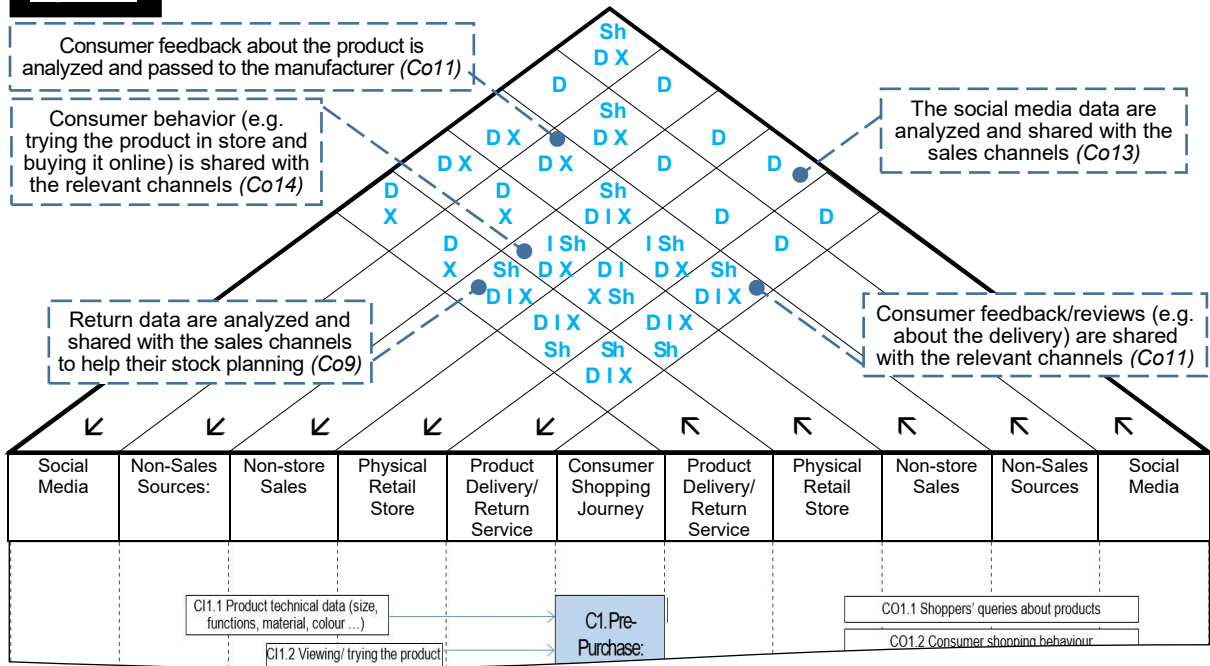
Consumer feedback about the product is analyzed and passed to the manufacturer (Co11)

Consumer behavior (e.g. trying the product in store and buying it online) is shared with the relevant channels (Co14)

The social media data are analyzed and shared with the sales channels (Co13)

Return data are analyzed and shared with the sales channels to help their stock planning (Co9)

Consumer feedback/reviews (e.g. about the delivery) are shared with the relevant channels (Co11)

Sh
D X
D
D
D X
Sh
D X
D
D X
D X
D
D
D
X
D
X
Sh
D I X
D
D
D
X
I Sh
D X
I Sh
D X
D
Sh
D I X
D I
X Sh
Sh
D I X
D I X
Sh
Sh
D I X
D I X
Sh

↙ ↙ ↙ ↙ ↙ ↖ ↖ ↖ ↖ ↖

| Social Media | Non-Sales Sources: | Non-store Sales | Physical Retail Store | Product Delivery/ Return Service | Consumer Shopping Journey | Product Delivery/ Return Service | Physical Retail Store | Non-store Sales | Non-Sales Sources | Social Media |
|---|---|---|---|---|---|---|---|---|---|---|

CI1.1 Product technical data (size, functions, material, colour ...)

CI1.2 Viewing/ trying the product

C1.Pre-Purchase:

CO1.1 Shoppers' queries about products

CO1.2 Consumer shopping behaviour